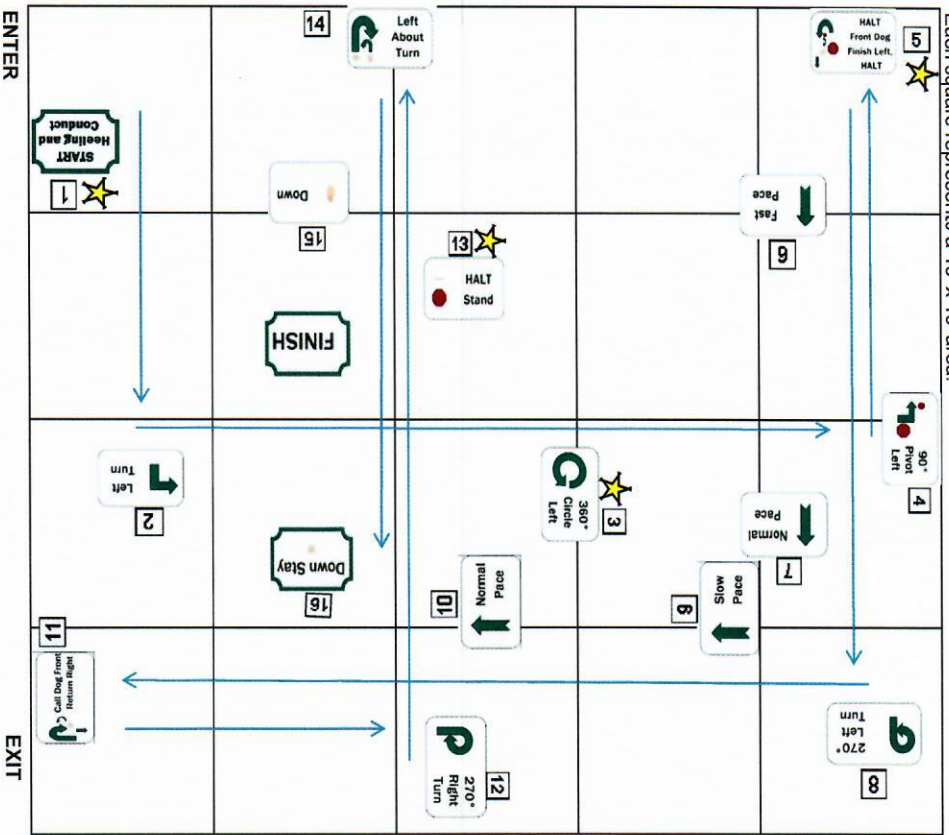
ENTER

EXIT

Each square represents a 10' X 10' area.

1
START
Heeling and
Conduct

2
Left
Turn

3
360°
Circle
Left

4
90°
Pivot
Left

5
HALT
Front Dog
Finish Left,
HALT

6
Fast
Pace

7
Normal
Pace

8
270°
Left
Turn

9
Slow
Pace

10
Normal
Pace

11
Call Dog Front
Return Right

12
270°
Right
Turn

13
HALT
Stand

14
Left
About
Turn

15
Down

16
Down Stay

FINISH